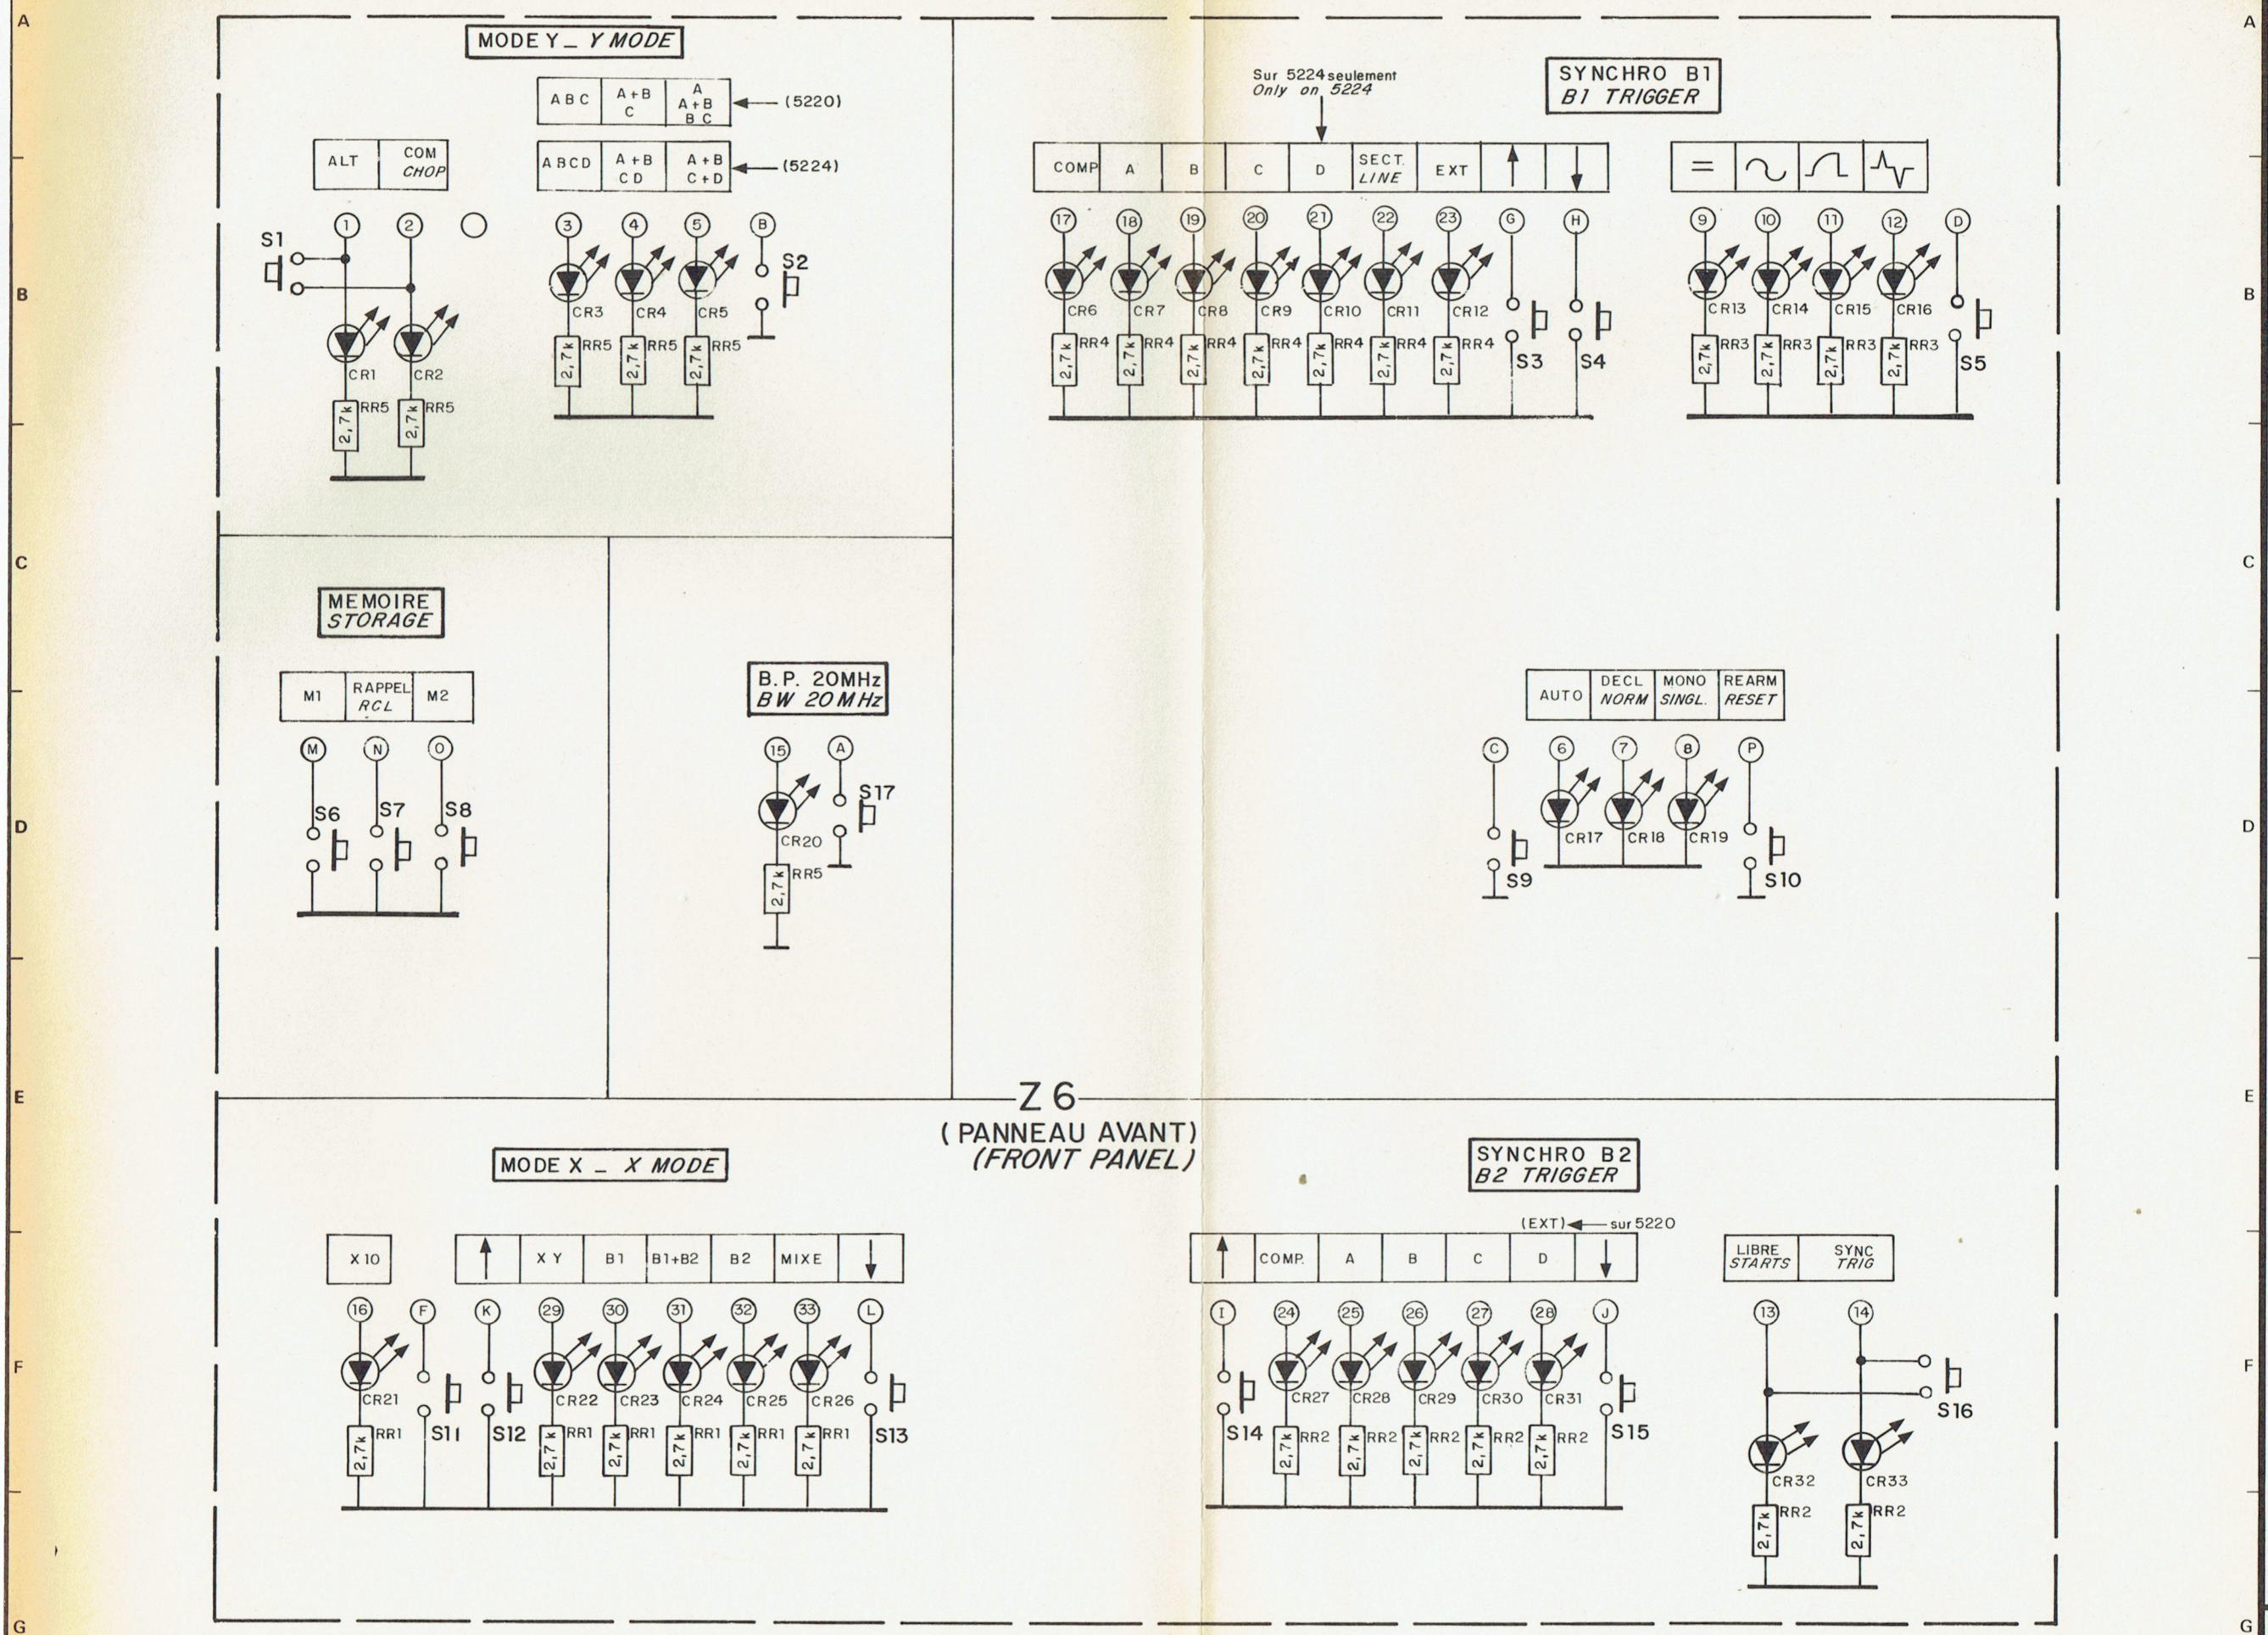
A

MODE Y _ Y MODE

| ABC | A+B C | A A+B BC |
|---|---|---|

← (5220)

| ABCD | A+B CD | A+B C+D |
|---|---|---|

← (5224)

| ALT | COM CHOP |
|---|---|

S1
1 2
CR1 CR2
RR5 RR5
2,7k 2,7k

3 4 5 B
S2
CR3 CR4 CR5
RR5 RR5 RR5
2,7k 2,7k 2,7k

Sur 5224 seulement
Only on 5224

SYNCHRO B1
B1 TRIGGER

| COMP | A | B | C | D | SECT. LINE | EXT | ↑ | ↓ |
|---|---|---|---|---|---|---|---|---|

17 18 19 20 21 22 23 G H
CR6 CR7 CR8 CR9 CR10 CR11 CR12
RR4 RR4 RR4 RR4 RR4 RR4 RR4
2,7k 2,7k 2,7k 2,7k 2,7k 2,7k 2,7k
S3 S4

| = | ∼ | ⎍ | ⏦ |
|---|---|---|---|

9 10 11 12 D
CR13 CR14 CR15 CR16
RR3 RR3 RR3 RR3
2,7k 2,7k 2,7k 2,7k
S5

B

C

MEMOIRE
STORAGE

| M1 | RAPPEL RCL | M2 |
|---|---|---|

M N O
S6 S7 S8

B.P. 20MHz
BW 20MHz

15 A
S17
CR20
RR5
2,7k

| AUTO | DECL NORM | MONO SINGL. | REARM RESET |
|---|---|---|---|

C 6 7 8 P
CR17 CR18 CR19
S9 S10

D

E

Z 6
(PANNEAU AVANT)
(FRONT PANEL)

MODE X _ X MODE

| X 10 |
|---|

| ↑ | XY | B1 | B1+B2 | B2 | MIXE | ↓ |
|---|---|---|---|---|---|---|

16 F K 29 30 31 32 33 L
CR21 CR22 CR23 CR24 CR25 CR26
RR1 RR1 RR1 RR1 RR1 RR1
2,7k 2,7k 2,7k 2,7k 2,7k 2,7k
S11 S12 S13

SYNCHRO B2
B2 TRIGGER

(EXT) ← sur 5220

| ↑ | COMP. | A | B | C | D | ↓ |
|---|---|---|---|---|---|---|

I 24 25 26 27 28 J
CR27 CR28 CR29 CR30 CR31
RR2 RR2 RR2 RR2 RR2
2,7k 2,7k 2,7k 2,7k 2,7k
S14 S15

| LIBRE STARTS | SYNC TRIG |
|---|---|

13 14
S16
CR32 CR33
RR2 RR2
2,7k 2,7k

F

G